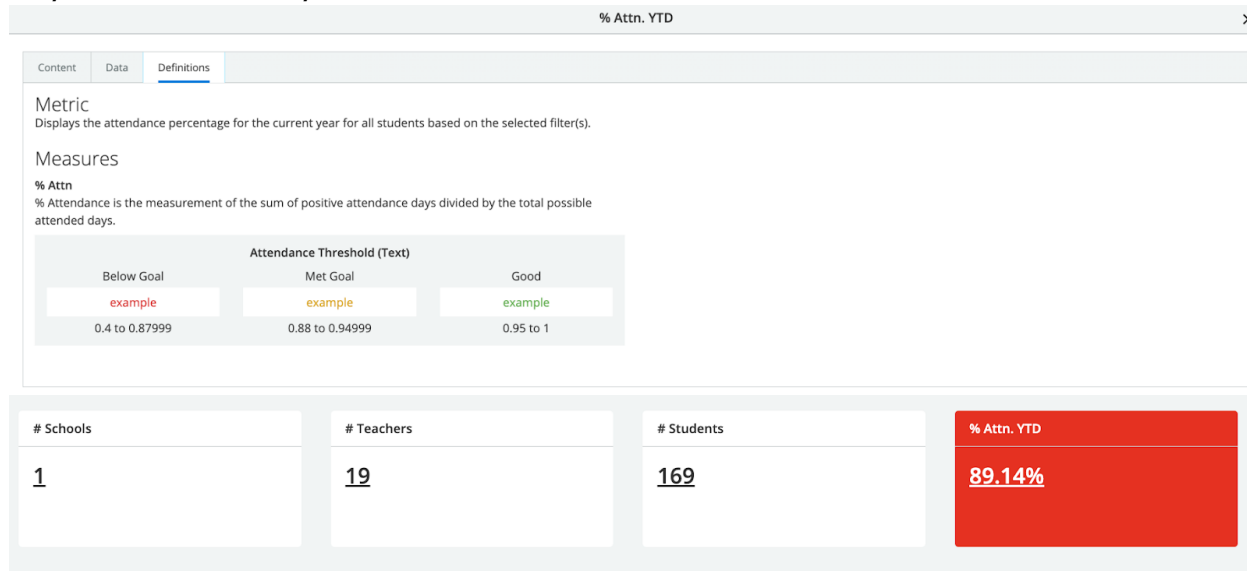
% Attn. YTD

Content Data Definitions

Metric
Displays the attendance percentage for the current year for all students based on the selected filter(s).

Measures
% Attn
% Attendance is the measurement of the sum of positive attendance days divided by the total possible attended days.

Attendance Threshold (Text)

| Below Goal | Met Goal | Good |
|---|---|---|
| example | example | example |
| 0.4 to 0.87999 | 0.88 to 0.94999 | 0.95 to 1 |

# Schools
1

# Teachers
19

# Students
169

% Attn. YTD
89.14%